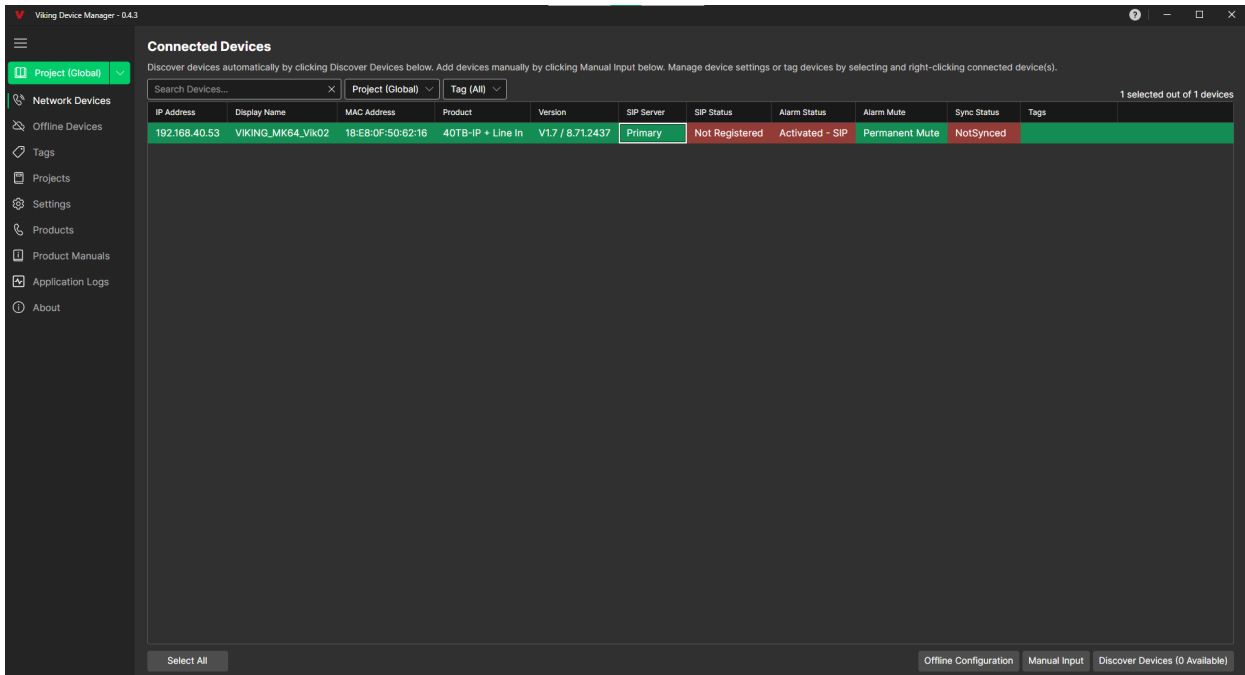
Viking Device Manager - 0.4.3

Project (Global)

Network Devices
Offline Devices
Tags
Projects
Settings
Products
Product Manuals
Application Logs
About

Connected Devices

Discover devices automatically by clicking Discover Devices below. Add devices manually by clicking Manual Input below. Manage device settings or tag devices by selecting and right-clicking connected device(s).

Search Devices... | Project (Global) | Tag (All)

1 selected out of 1 devices

| IP Address | Display Name | MAC Address | Product | Version | SIP Server | SIP Status | Alarm Status | Alarm Mute | Sync Status | Tags |
|---|---|---|---|---|---|---|---|---|---|---|
| 192.168.40.53 | VIKING_MK64_Vik02 | 18:E8:0F:50:62:16 | 40TB-IP + Line In | V1.7 / 8.71.2437 | Primary | Not Registered | Activated - SIP | Permanent Mute | NotSynced | |

Select All

Offline Configuration | Manual Input | Discover Devices (0 Available)